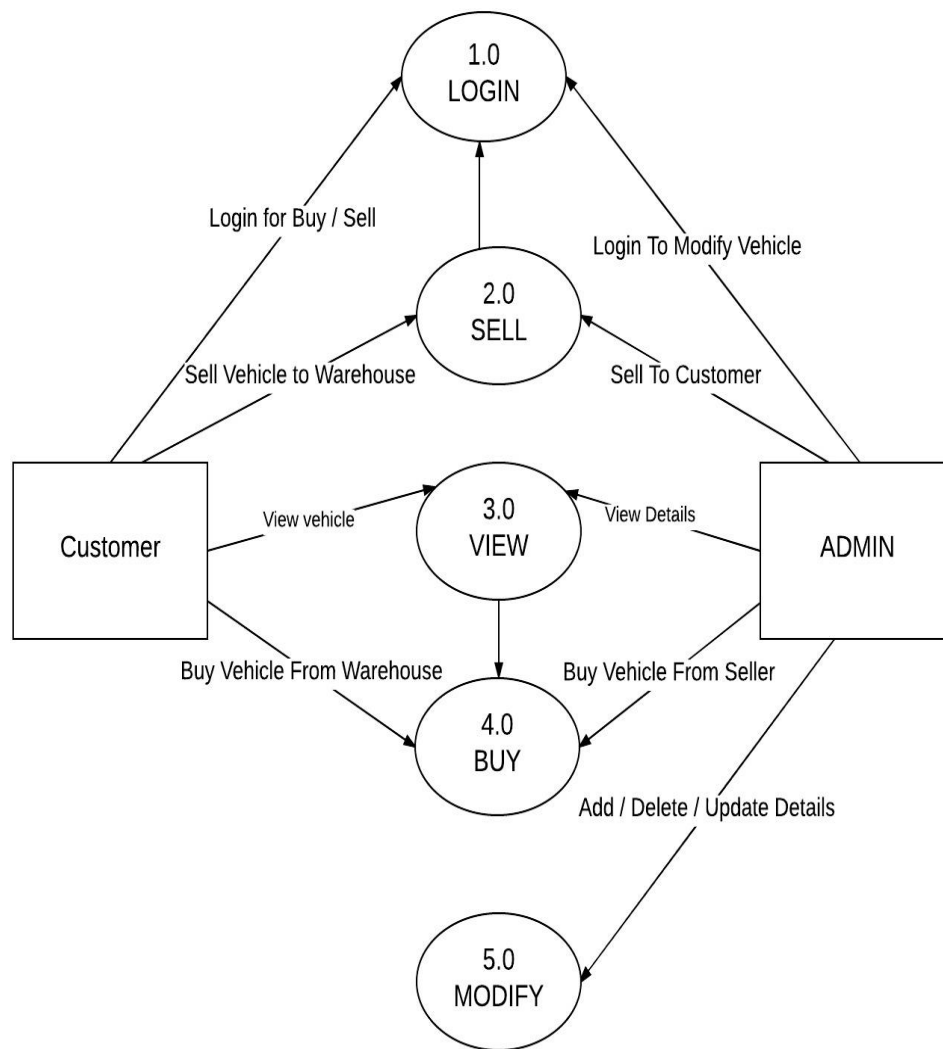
1.0
LOGIN

Login for Buy / Sell

Login To Modify Vehicle

2.0
SELL

Sell Vehicle to Warehouse

Sell To Customer

Customer

View vehicle

3.0
VIEW

View Details

ADMIN

Buy Vehicle From Warehouse

Buy Vehicle From Seller

4.0
BUY

Add / Delete / Update Details

5.0
MODIFY